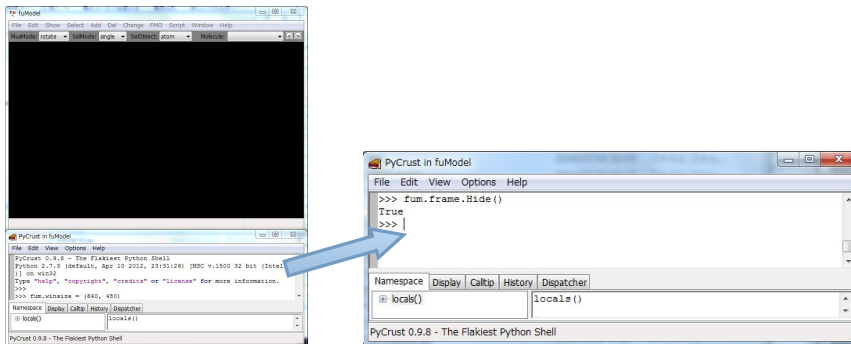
fuModel

File Edit Show Select Add Del Change FMO Script Window Help

ModMode: rotate SelMode: single SelObject: atom Molecule:

PyCrust in fuModel

File Edit View Options Help

PyCrust 0.9.8 - The Flakiest Python Shell
Python 2.7.3 (default, Apr 10 2012, 23:31:26) [MSC v.1500 32 bit (Intel)] on win32
Type "help", "copyright", "credits" or "license" for more information.
>>>
>>> fum.winsize = (640, 480)

Namespace Display Calltip History Dispatcher

locals() locals()

PyCrust 0.9.8 - The Flakiest Python Shell

PyCrust in fuModel

File Edit View Options Help

>>> fum.frame.Hide()
True
>>> |

Namespace Display Calltip History Dispatcher

locals() locals()

PyCrust 0.9.8 - The Flakiest Python Shell